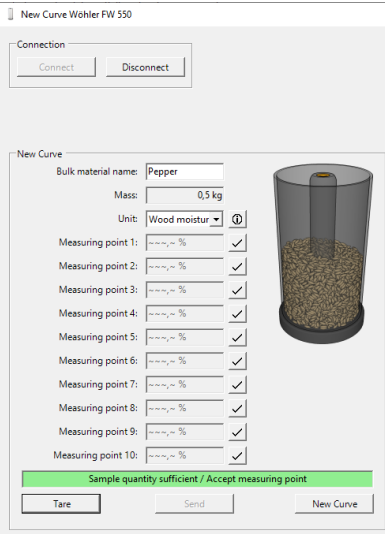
New Curve Wöhler FW 550

Connection

Connect

Disconnect

New Curve

Bulk material name: Pepper

Mass: 0,5 kg

Unit: Wood moistur

Measuring point 1: ~~~,~ %

Measuring point 2: ~~~,~ %

Measuring point 3: ~~~,~ %

Measuring point 4: ~~~,~ %

Measuring point 5: ~~~,~ %

Measuring point 6: ~~~,~ %

Measuring point 7: ~~~,~ %

Measuring point 8: ~~~,~ %

Measuring point 9: ~~~,~ %

Measuring point 10: ~~~,~ %

Sample quantity sufficient / Accept measuring point

Tare

Send

New Curve